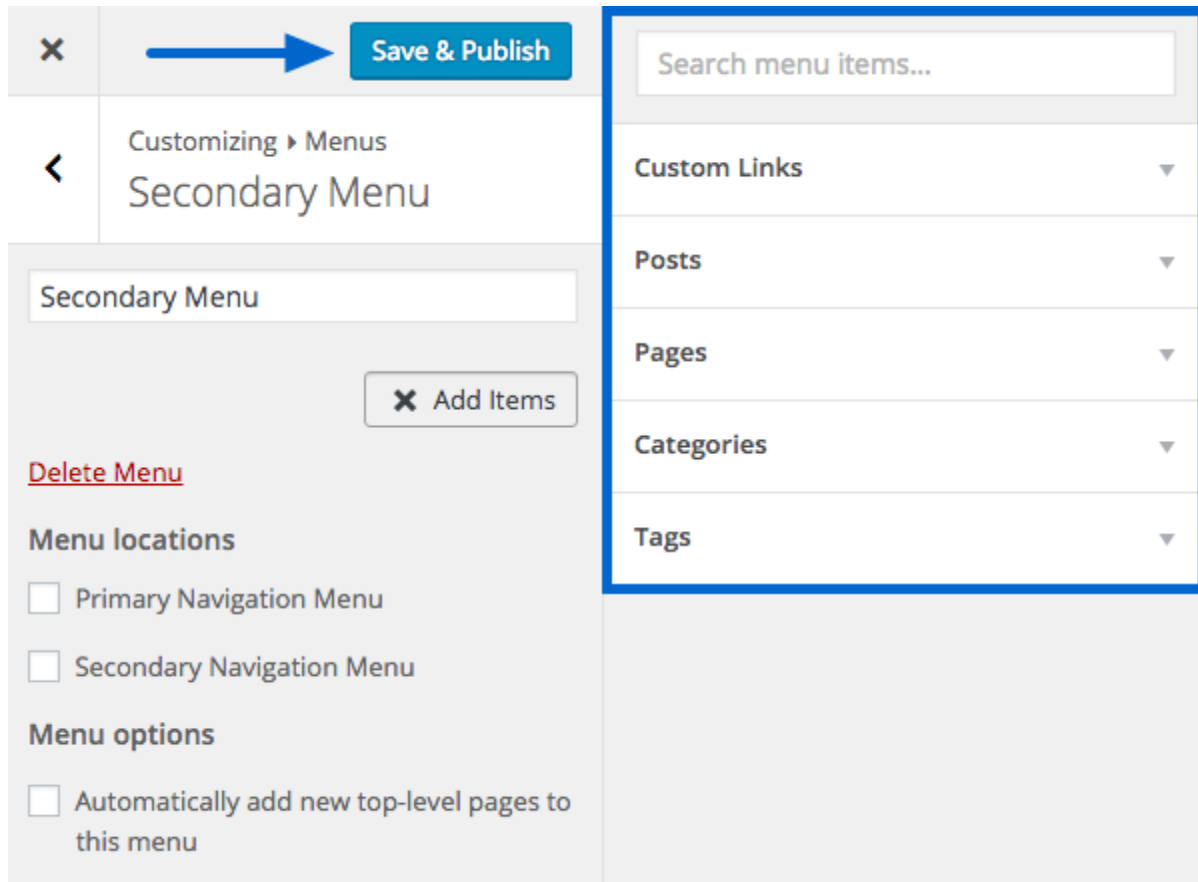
×

Save & Publish

Customizing ▸ Menus
Secondary Menu

Secondary Menu

Add Items

Delete Menu

Menu locations

Primary Navigation Menu

Secondary Navigation Menu

Menu options

Automatically add new top-level pages to this menu

Search menu items...

Custom Links

Posts

Pages

Categories

Tags